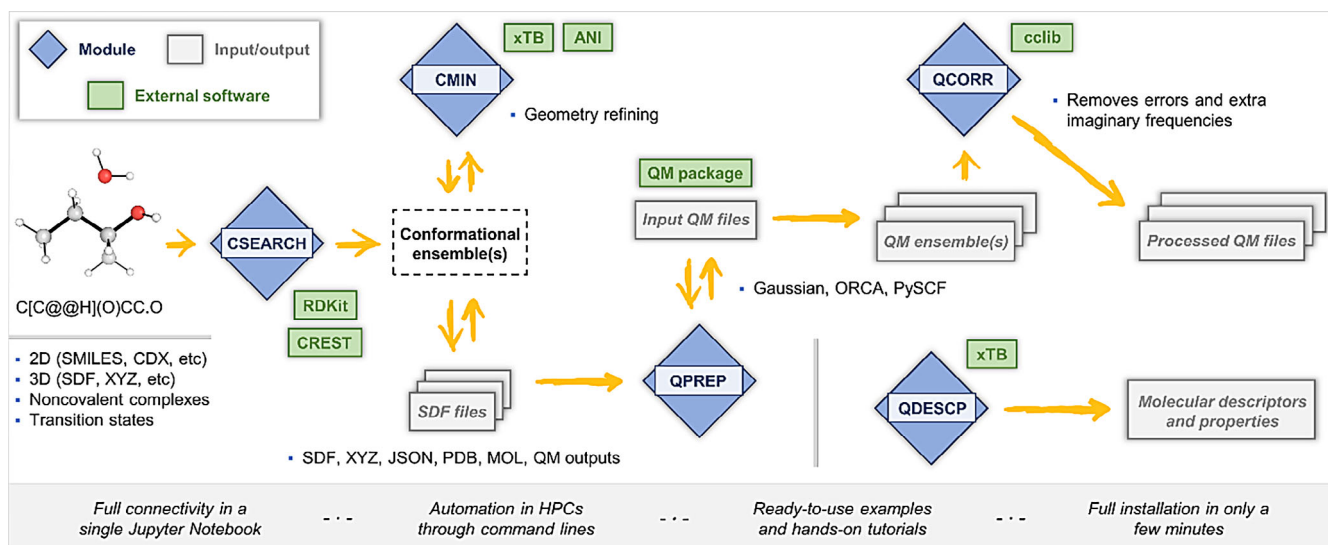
Module
Input/output
External software

C[C@@H](O)CC.O

CSEARCH
RDKit
CREST

- 2D (SMILES, CDX, etc)
- 3D (SDF, XYZ, etc)
- Noncovalent complexes
- Transition states

xTB
ANI
CMIN
- Geometry refining

Conformational ensemble(s)

SDF files
- SDF, XYZ, JSON, PDB, MOL, QM outputs

QM package
Input QM files
- Gaussian, ORCA, PySCF
QPREP

cclib
QCORR
- Removes errors and extra imaginary frequencies

QM ensemble(s)
Processed QM files

xTB
QDESCP
Molecular descriptors and properties

Full connectivity in a single Jupyter Notebook - · - Automation in HPCs through command lines - · - Ready-to-use examples and hands-on tutorials - · - Full installation in only a few minutes